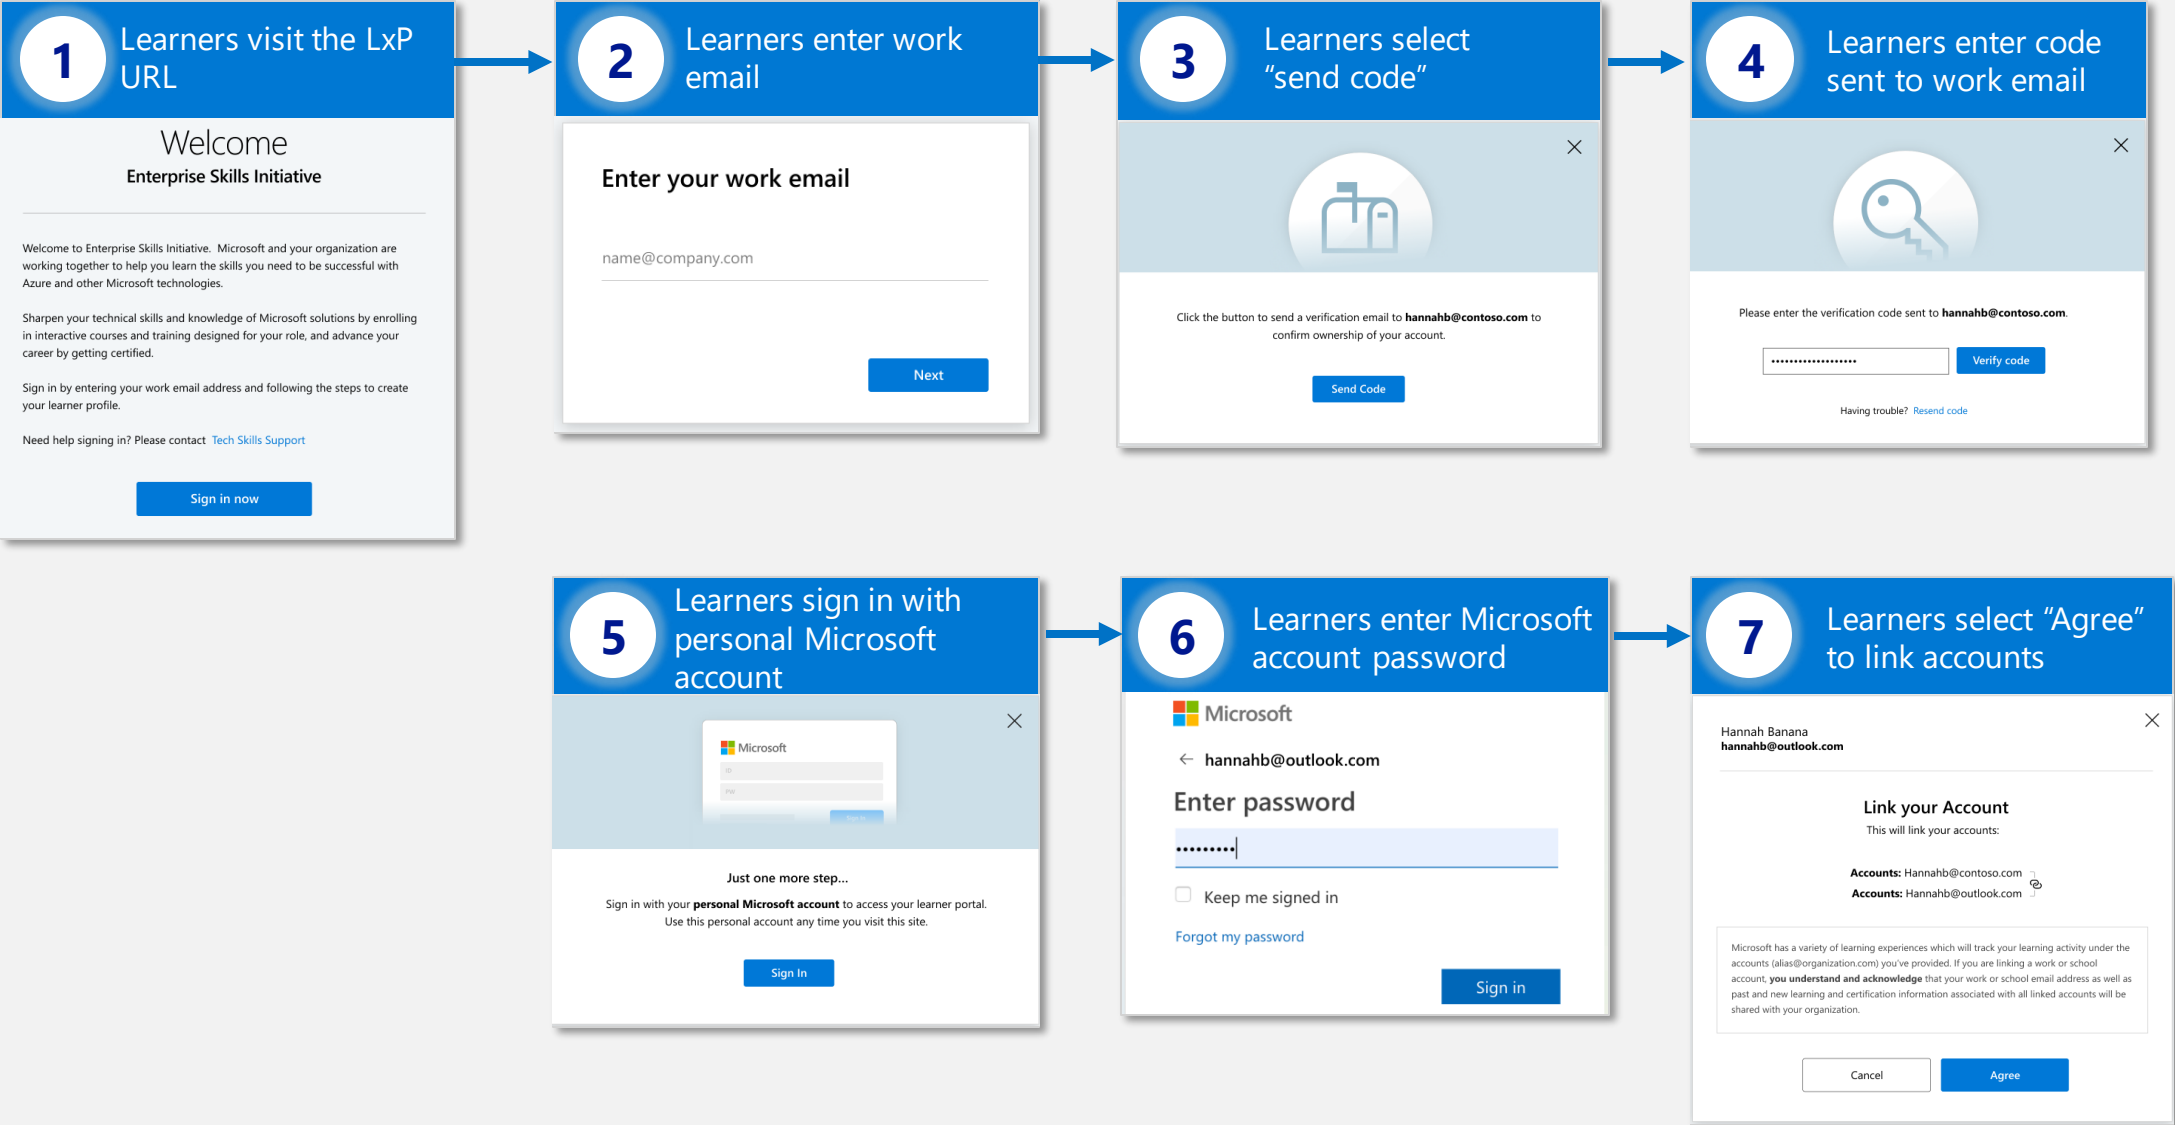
1 Learners visit the LxP URL

Welcome
Enterprise Skills Initiative

Welcome to Enterprise Skills Initiative. Microsoft and your organization are working together to help you learn the skills you need to be successful with Azure and other Microsoft technologies.

Sharpen your technical skills and knowledge of Microsoft solutions by enrolling in interactive courses and training designed for your role, and advance your career by getting certified.

Sign in by entering your work email address and following the steps to create your learner profile.

Need help signing in? Please contact Tech Skills Support

Sign in now

2 Learners enter work email

Enter your work email

name@company.com

Next

3 Learners select "send code"

Click the button to send a verification email to **hannahb@contoso.com** to confirm ownership of your account.

Send Code

4 Learners enter code sent to work email

Please enter the verification code sent to **hannahb@contoso.com**.

Verify code

Having trouble? Resend code

5 Learners sign in with personal Microsoft account

Microsoft

Just one more step...

Sign in with your **personal Microsoft account** to access your learner portal. Use this personal account any time you visit this site.

Sign In

6 Learners enter Microsoft account password

Microsoft

hannahb@outlook.com

Enter password

Keep me signed in

Forgot my password

Sign in

7 Learners select "Agree" to link accounts

Hannah Banana
**hannahb@outlook.com**

Link your Account
This will link your accounts:

**Accounts:** Hannahb@contoso.com
**Accounts:** Hannahb@outlook.com

Microsoft has a variety of learning experiences which will track your learning activity under the accounts (alias@organization.com) you've provided. If you are linking a work or school account, **you understand and acknowledge** that your work or school email address as well as past and new learning and certification information associated with all linked accounts will be shared with your organization.

Cancel
Agree